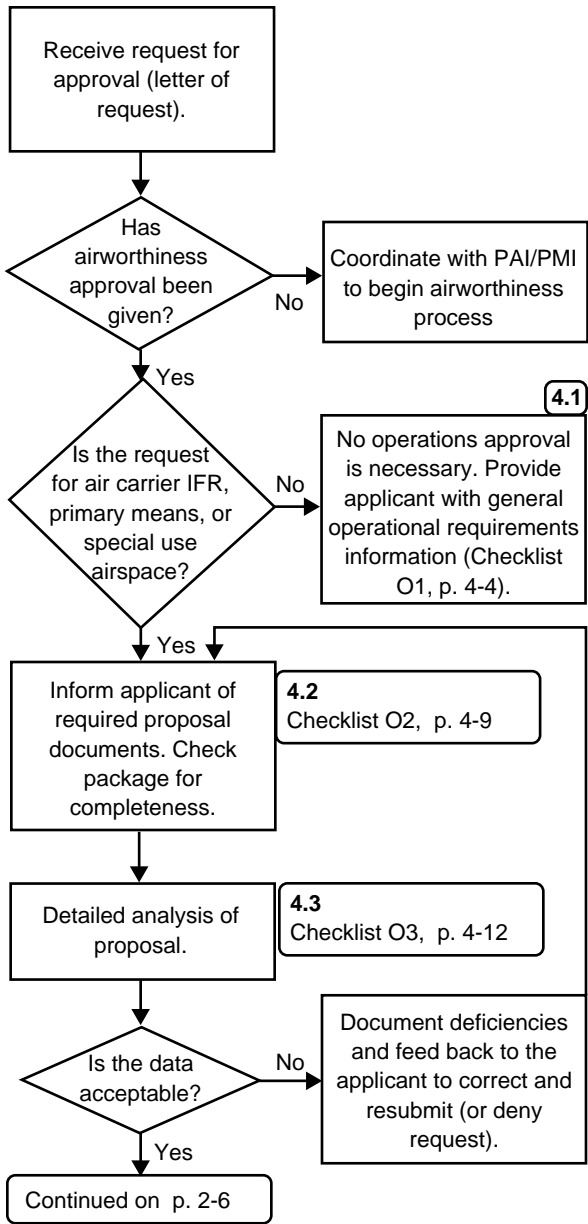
Receive request for approval (letter of request).

Has airworthiness approval been given?

No

Coordinate with PAI/PMI to begin airworthiness process

Yes

4.1

Is the request for air carrier IFR, primary means, or special use airspace?

No

No operations approval is necessary. Provide applicant with general operational requirements information (Checklist O1, p. 4-4).

Yes

Inform applicant of required proposal documents. Check package for completeness.

4.2
Checklist O2, p. 4-9

Detailed analysis of proposal.

4.3
Checklist O3, p. 4-12

Is the data acceptable?

No

Document deficiencies and feed back to the applicant to correct and resubmit (or deny request).

Yes

Continued on p. 2-6